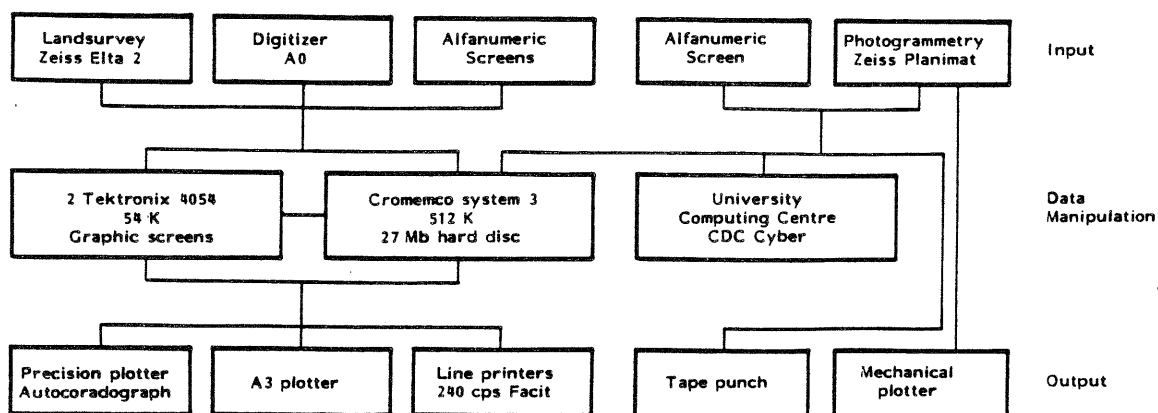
Landsurvey Zeiss Elta 2

Digitizer A0

Alfanumeric Screens

Alfanumeric Screen

Photogrammetry Zeiss Planimat

Input

2 Tektronix 4054 54 K Graphic screens

Cromemco system 3 512 K 27 Mb hard disc

University Computing Centre CDC Cyber

Data Manipulation

Precision plotter Autocoradograph

A3 plotter

Line printers 240 cps Facit

Tape punch

Mechanical plotter

Output